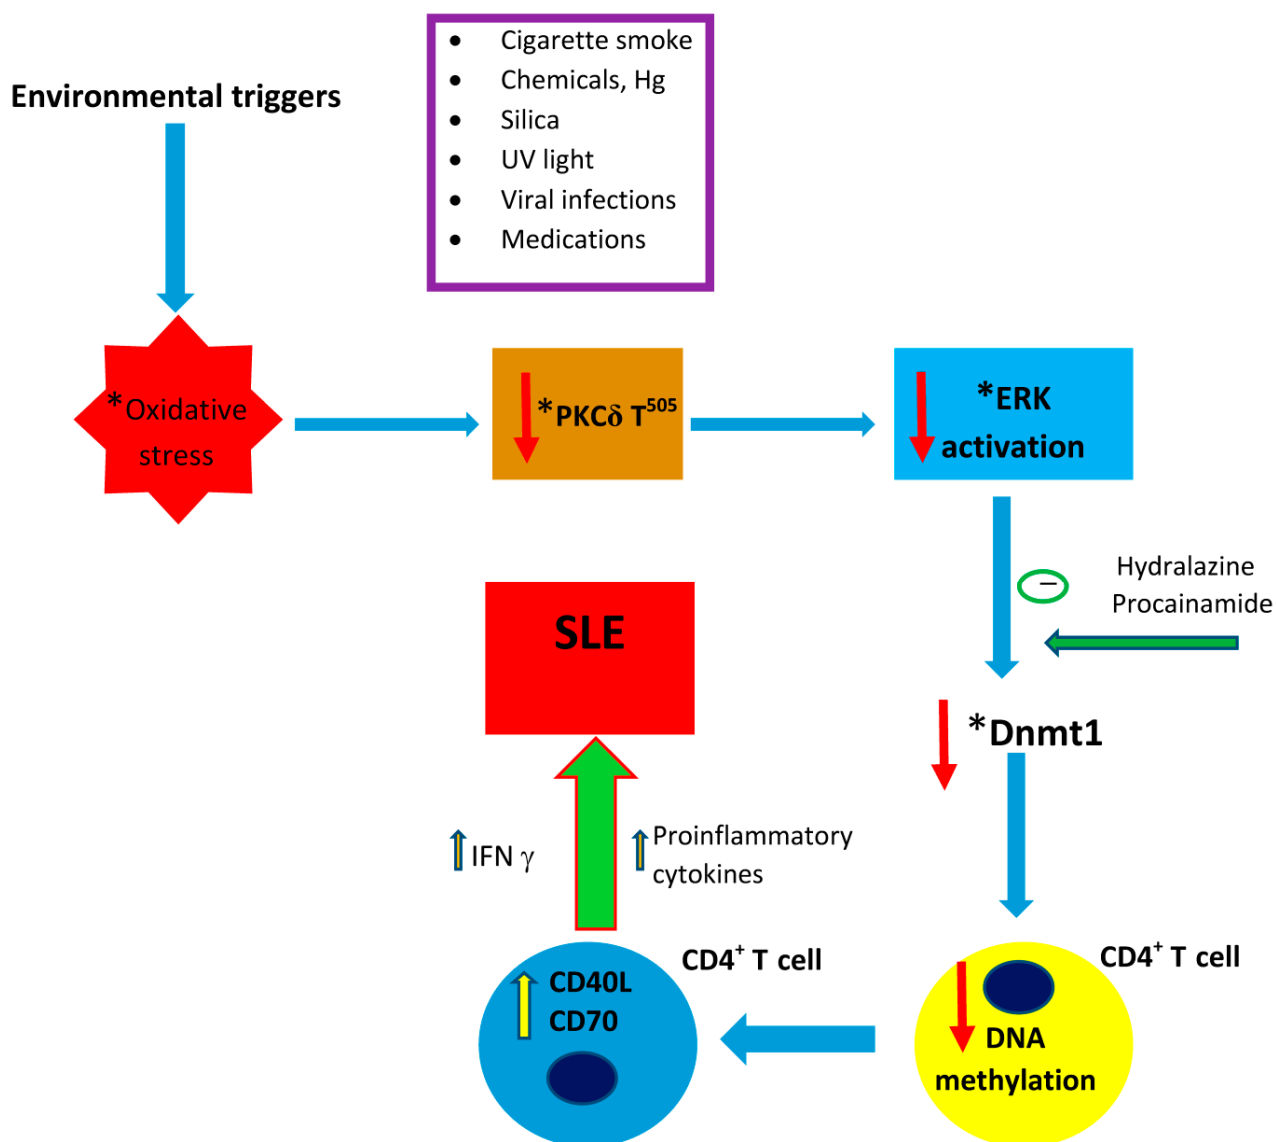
Environmental triggers

- Cigarette smoke
- Chemicals, Hg
- Silica
- UV light
- Viral infections
- Medications

*Oxidative stress

*PKCδ $T^{505}$

*ERK activation

Hydralazine
Procainamide

SLE

*Dnmt1

IFN $\gamma$

Proinflammatory cytokines

$CD4^{+}$ T cell

CD40L
CD70

$CD4^{+}$ T cell

DNA methylation